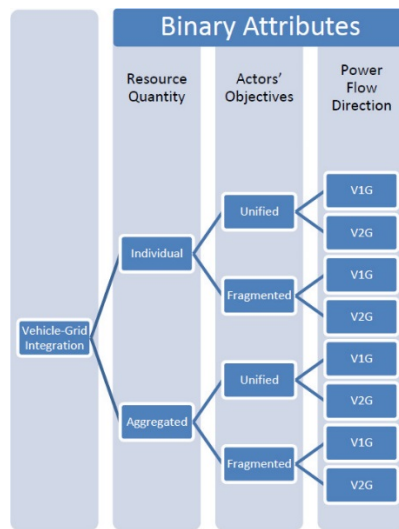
Binary Attributes

Resource Quantity

Actors' Objectives

Power Flow Direction

Vehicle-Grid Integration

Individual

Aggregated

Unified

Fragmented

Unified

Fragmented

V1G

V2G

V1G

V2G

V1G

V2G

V1G

V2G